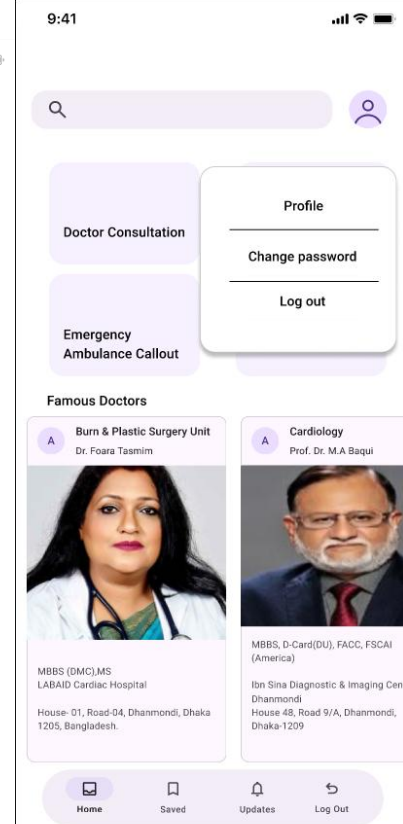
9:41

Doctor Consultation

Profile

Change password

Log out

Emergency Ambulance Callout

Famous Doctors

A

Burn & Plastic Surgery Unit

Dr. Foara Tasmim

MBBS (DMC),MS
LABAID Cardiac Hospital

House- 01, Road-04, Dhanmondi, Dhaka 1205, Bangladesh.

A

Cardiology

Prof. Dr. M.A Baqui

MBBS, D-Card(DU), FACC, FSCAI (America)

Ibn Sina Diagnostic & Imaging Cen
Dhanmondi
House 48, Road 9/A, Dhanmondi, Dhaka-1209

Home

Saved

Updates

Log Out